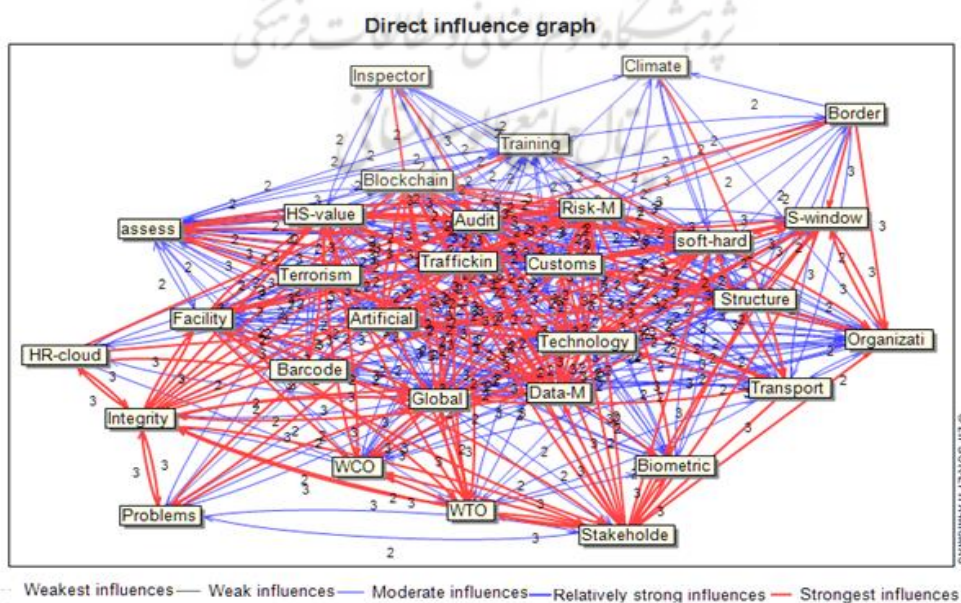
Direct influence graph

Inspector

Climate

Border

Training

Blockchain

Risk-M

S-window

assess

HS-value

Audit

soft-hard

Terrorism

Traffickin

Customs

Structure

Facility

Artificial

Organizati

HR-cloud

Technology

Barcode

Transport

Global

Data-M

Integrity

WCO

Biometric

Problems

WTO

Stakeholde

2

3

Weakest influences — Weak influences — Moderate influences — Relatively strong influences — Strongest influences